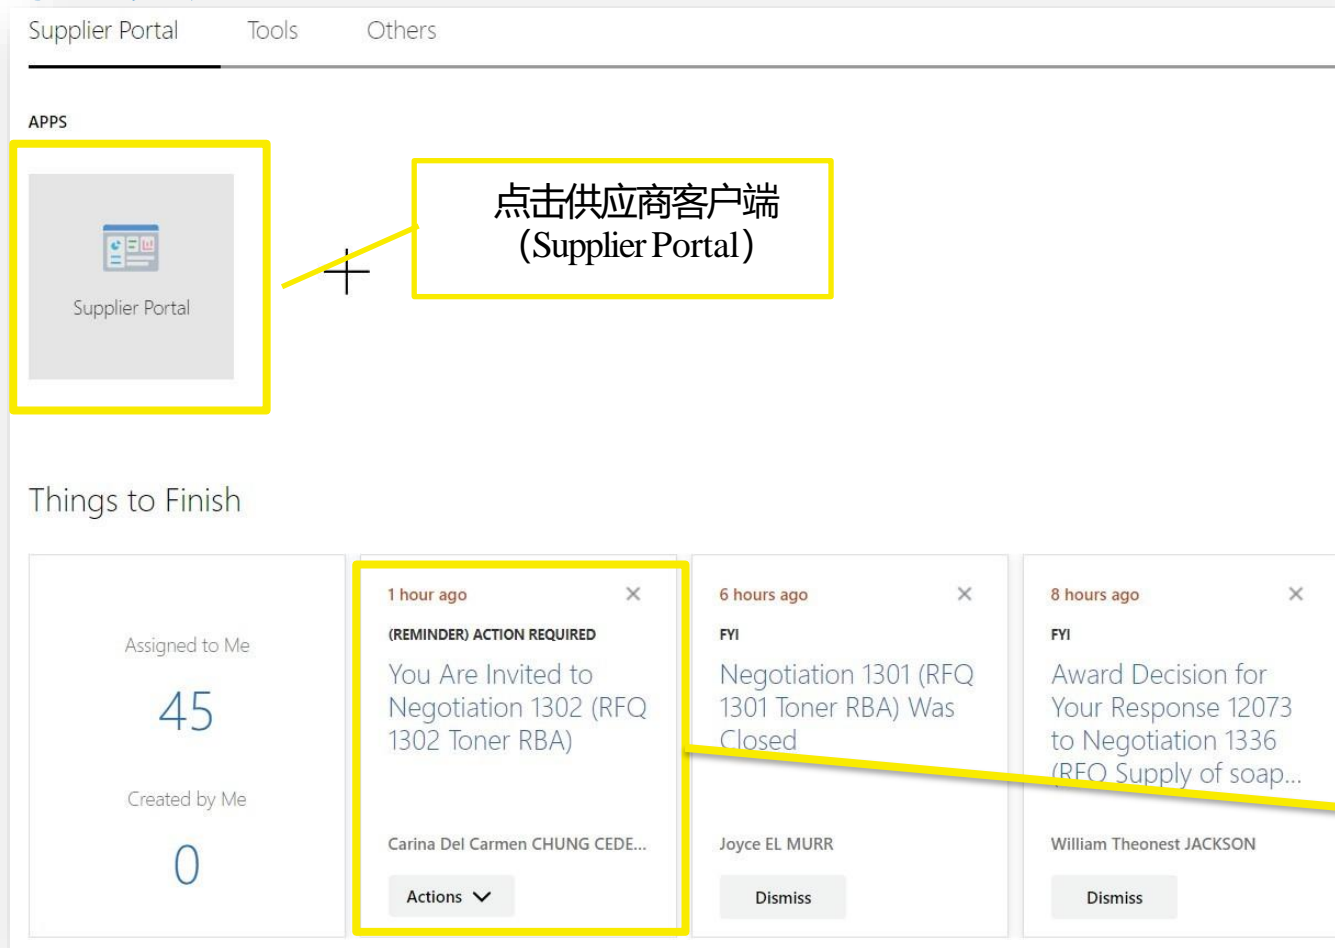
Supplier Portal Tools Others

APPS

Supplier Portal

点击供应商客户端
（Supplier Portal）

Things to Finish

Assigned to Me
45
Created by Me
0

1 hour ago
(REMINDER) ACTION REQUIRED
You Are Invited to Negotiation 1302 (RFQ 1302 Toner RBA)
Carina Del Carmen CHUNG CEDE...
Actions

6 hours ago
FYI
Negotiation 1301 (RFQ 1301 Toner RBA) Was Closed
Joyce EL MURR
Dismiss

8 hours ago
FYI
Award Decision for Your Response 12073 to Negotiation 1336 (RFQ Supply of soap...
William Theonest JACKSON
Dismiss